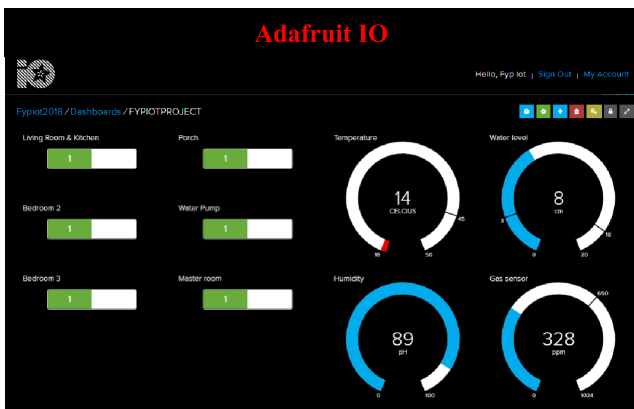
Adafruit IO

IO

Hello, Fyp iot | Sign Out | My Account

Fypiot2018 / Dashboards / FYPIOTPROJECT

Living Room & Kitchen
1

Porch
1

Bedroom 2
1

Water Pump
1

Bedroom 3
1

Master room
1

Temperature
14
CELCIUS
18 45 50

Water level
8
cm
3 18 0 20

Humidity
89
pH
0 100

Gas sensor
328
ppm
650 0 1024